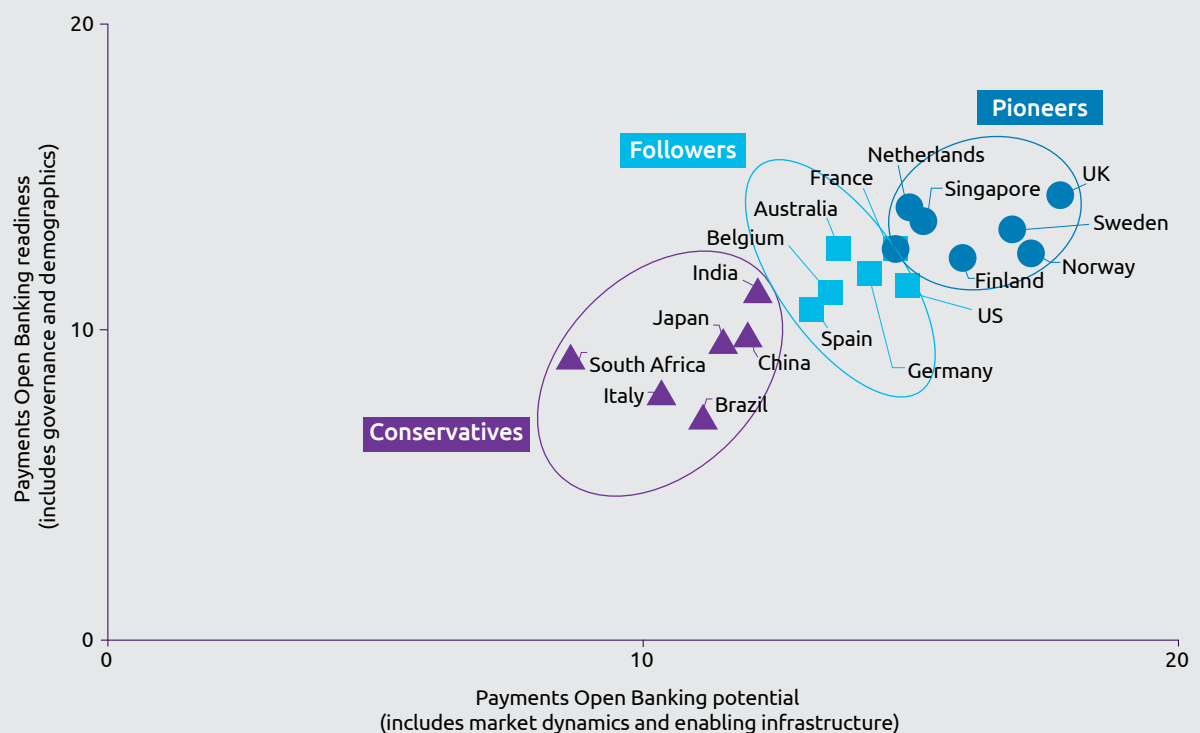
Pioneers

Followers

Conservatives

Netherlands

France

Singapore

UK

Australia

Sweden

Belgium

Norway

Finland

India

US

Japan

Spain

China

South Africa

Germany

Italy

Brazil

Payments Open Banking readiness (includes governance and demographics)

20

10

0

0

10

20

Payments Open Banking potential (includes market dynamics and enabling infrastructure)